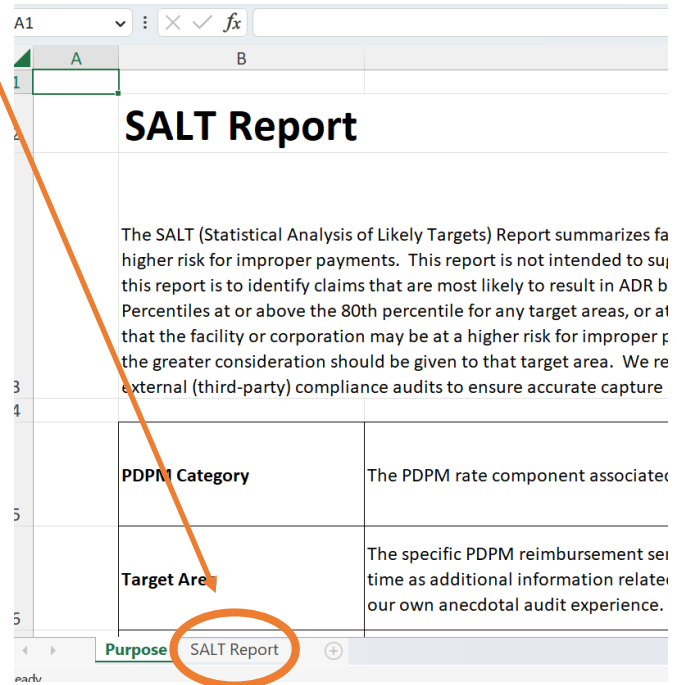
A1

fx

A

B

1

2

SALT Report

The SALT (Statistical Analysis of Likely Targets) Report summarizes fa higher risk for improper payments. This report is not intended to sup this report is to identify claims that are most likely to result in ADR b Percentiles at or above the 80th percentile for any target areas, or at that the facility or corporation may be at a higher risk for improper p the greater consideration should be given to that target area. We re external (third-party) compliance audits to ensure accurate capture

3

4

PDPM Category

The PDPM rate component associated

5

Target Are

The specific PDPM reimbursement ser time as additional information related our own anecdotal audit experience.

6

Purpose

SALT Report

eady